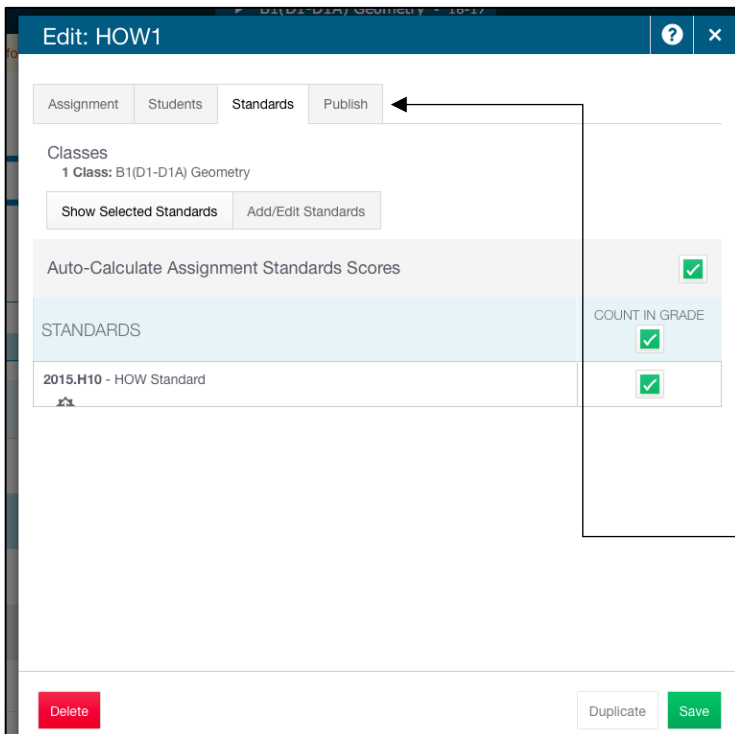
B1(D1-D1A) Geometry - 16-17

Edit: HOW1

?

×

Assignment

Students

Standards

Publish

Classes

1 Class: B1(D1-D1A) Geometry

Show Selected Standards

Add/Edit Standards

Auto-Calculate Assignment Standards Scores

| STANDARDS | COUNT IN GRADE |
|---|---|
| 2015.H10 - HOW Standard | |

Delete

Duplicate

Save